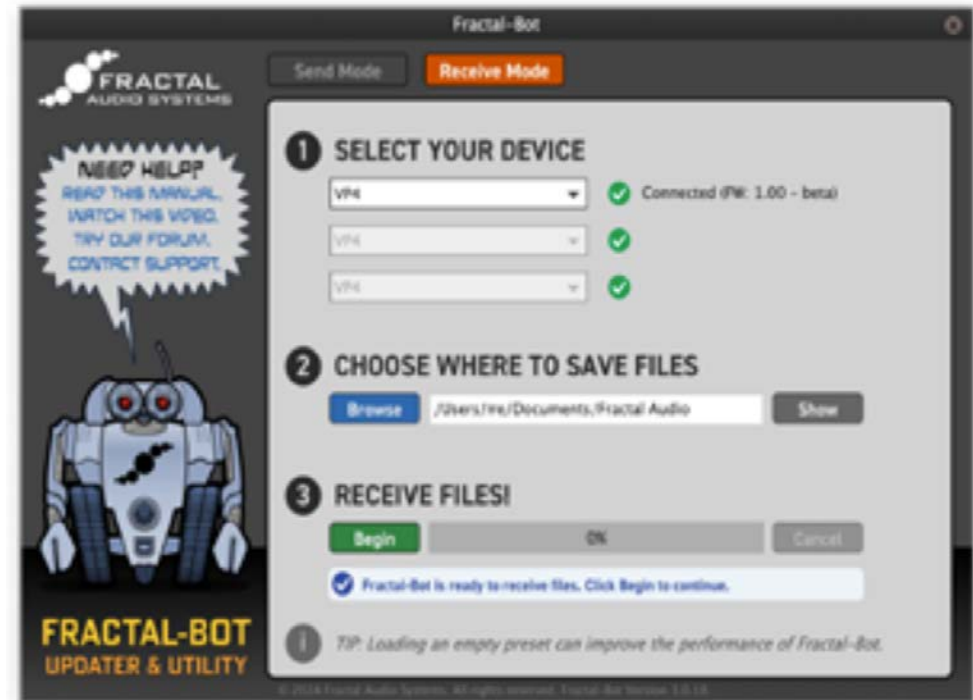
Fractal-Bot

FRACTAL AUDIO SYSTEMS

Send Mode Receive Mode

NEED HELP? READ THIS MANUAL. WATCH THIS VIDEO. TRY OUR FORUM. CONTACT SUPPORT.

1 SELECT YOUR DEVICE

VP4 Connected (FW: 1.00 - beta)

VP4

VP4

2 CHOOSE WHERE TO SAVE FILES

Browse /Users/me/Documents/Fractal Audio Show

3 RECEIVE FILES!

Begin 0% Cancel

Fractal-Bot is ready to receive files. Click Begin to continue.

TIP: Loading an empty preset can improve the performance of Fractal-Bot.

FRACTAL-BOT UPDATER & UTILITY

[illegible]